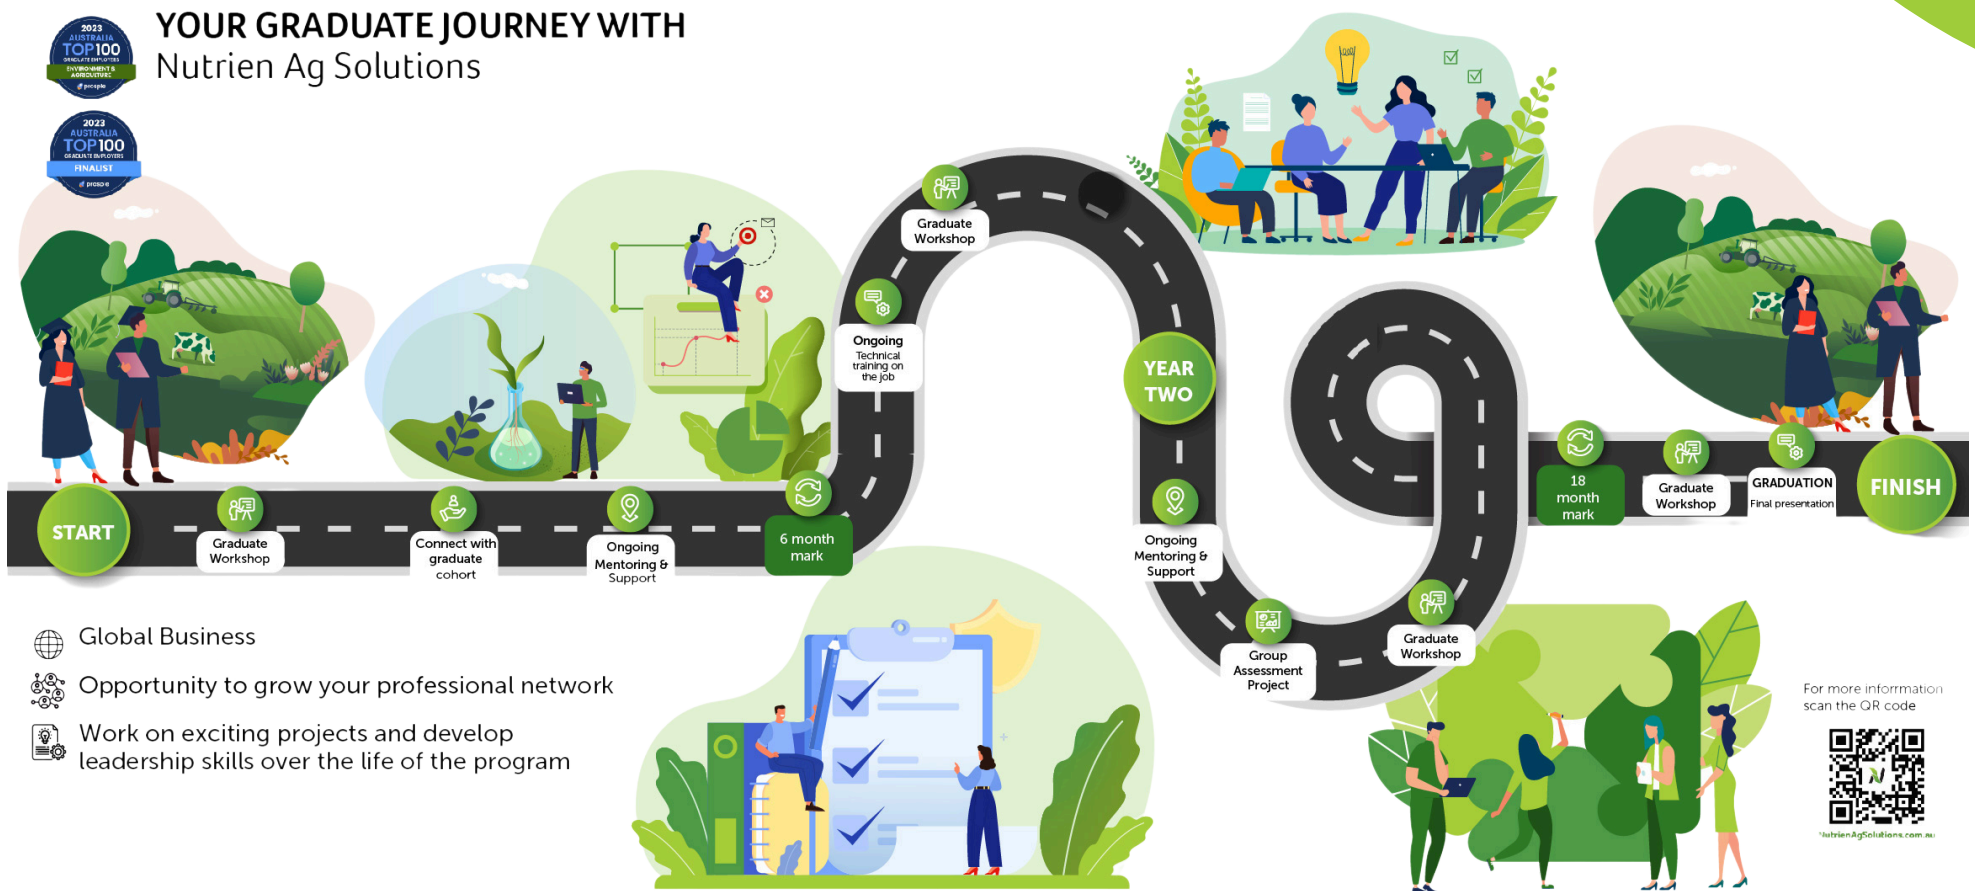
2023 AUSTRALIA TOP100 GRADUATE EMPLOYERS ENVIRONMENT & AGRICULTURE prosple

2023 AUSTRALIA TOP100 GRADUATE EMPLOYERS FINALIST prosple

YOUR GRADUATE JOURNEY WITH
Nutrien Ag Solutions

START

Graduate Workshop

Connect with graduate cohort

Ongoing Mentoring & Support

6 month mark

Ongoing Technical training on the job

Graduate Workshop

YEAR TWO

Ongoing Mentoring & Support

Group Assessment Project

Graduate Workshop

18 month mark

Graduate Workshop

GRADUATION Final presentation

FINISH

Global Business

Opportunity to grow your professional network

Work on exciting projects and develop leadership skills over the life of the program

For more information scan the QR code

NutrienAgSolutions.com.au